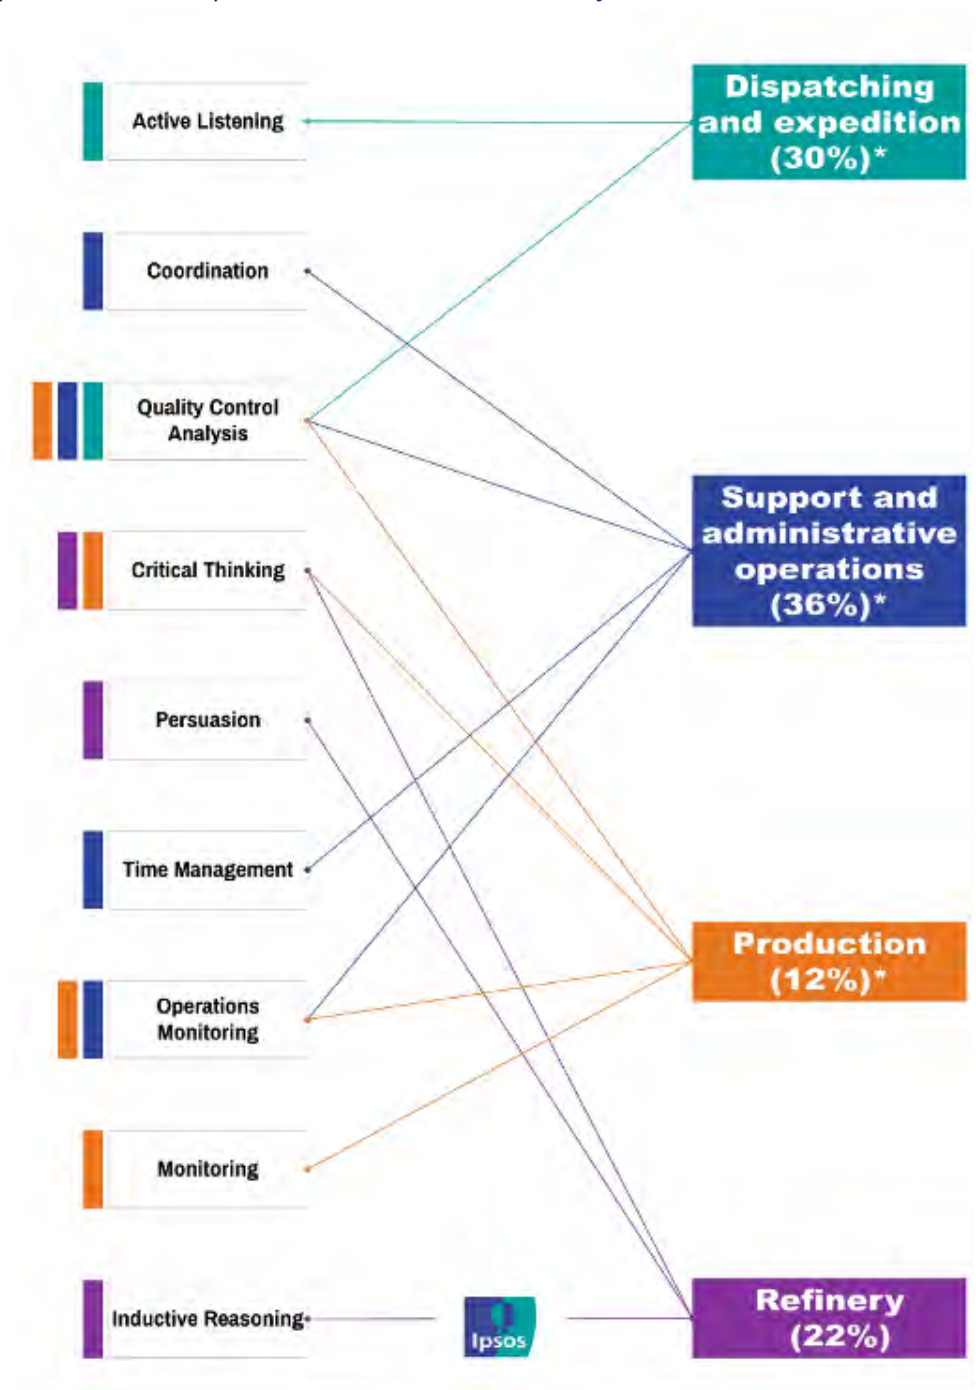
Active Listening

Coordination

Quality Control Analysis

Critical Thinking

Persuasion

Time Management

Operations Monitoring

Monitoring

Inductive Reasoning

Ipsos

Dispatching and expedition (30%)*

Support and administrative operations (36%)*

Production (12%)*

Refinery (22%)